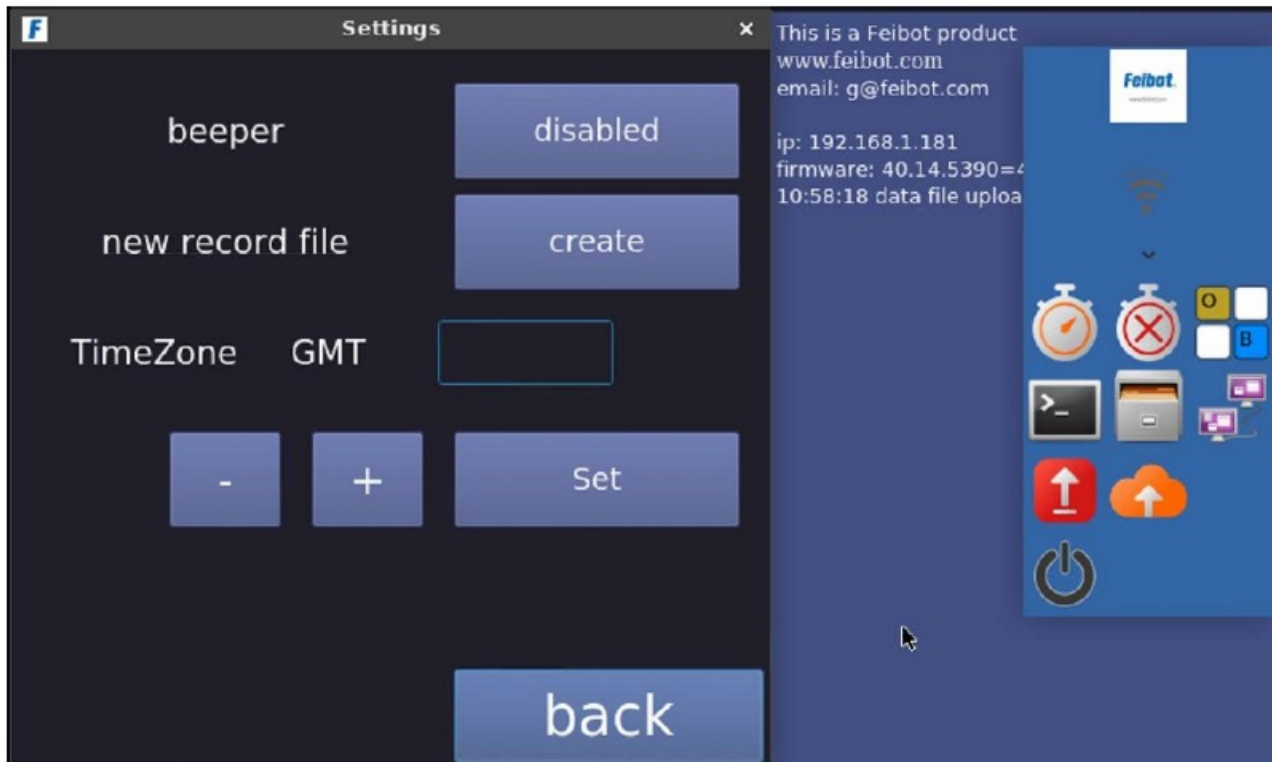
F Settings ×

beeper disabled

new record file create

TimeZone GMT

- + Set

back

This is a Feibot product
www.feibot.com
email: g@feibot.com

ip: 192.168.1.181
firmware: 40.14.5390=4
10:58:18 data file uploa

Feibot

O
B